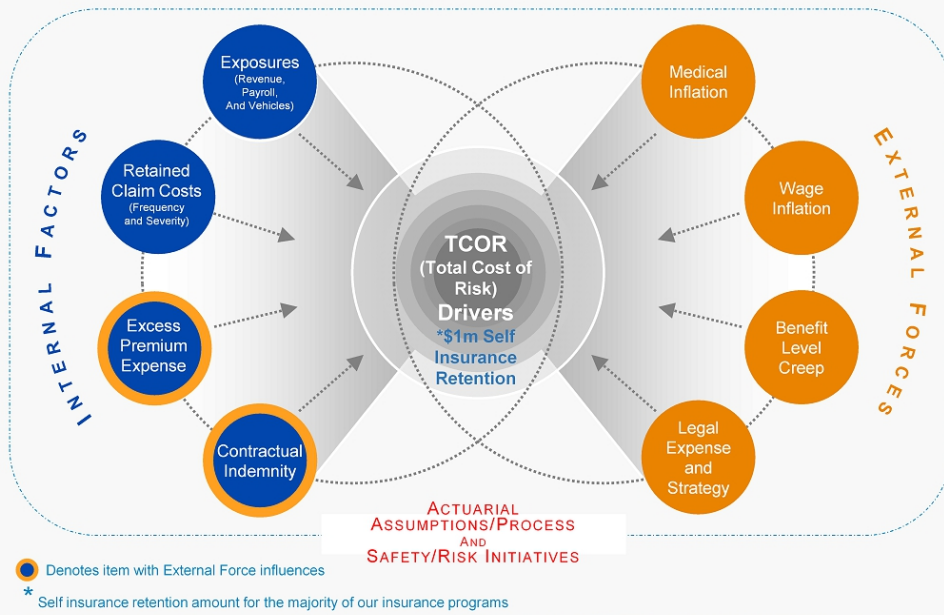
INTERNAL FACTORS

Exposures (Revenue, Payroll, And Vehicles)

Retained Claim Costs (Frequency and Severity)

Excess Premium Expense

Contractual Indemnity

TCOR (Total Cost of Risk) Drivers

*$1m Self Insurance Retention

EXTERNAL FORCES

Medical Inflation

Wage Inflation

Benefit Level Creep

Legal Expense and Strategy

ACTUARIAL ASSUMPTIONS/PROCESS AND SAFETY/RISK INITIATIVES

Denotes item with External Force influences

* Self insurance retention amount for the majority of our insurance programs